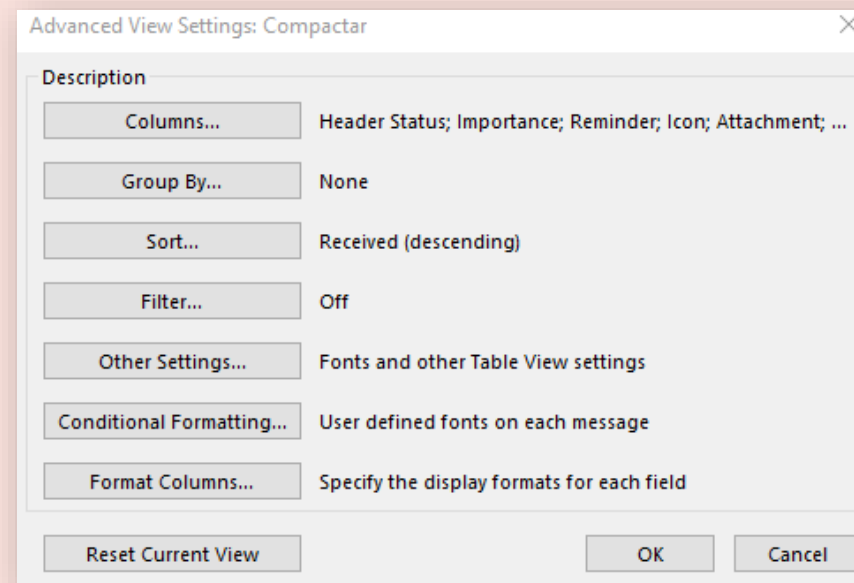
Advanced View Settings: Compactar

Description

Columns... Header Status; Importance; Reminder; Icon; Attachment; ...

Group By... None

Sort... Received (descending)

Filter... Off

Other Settings... Fonts and other Table View settings

Conditional Formatting... User defined fonts on each message

Format Columns... Specify the display formats for each field

Reset Current View

OK

Cancel